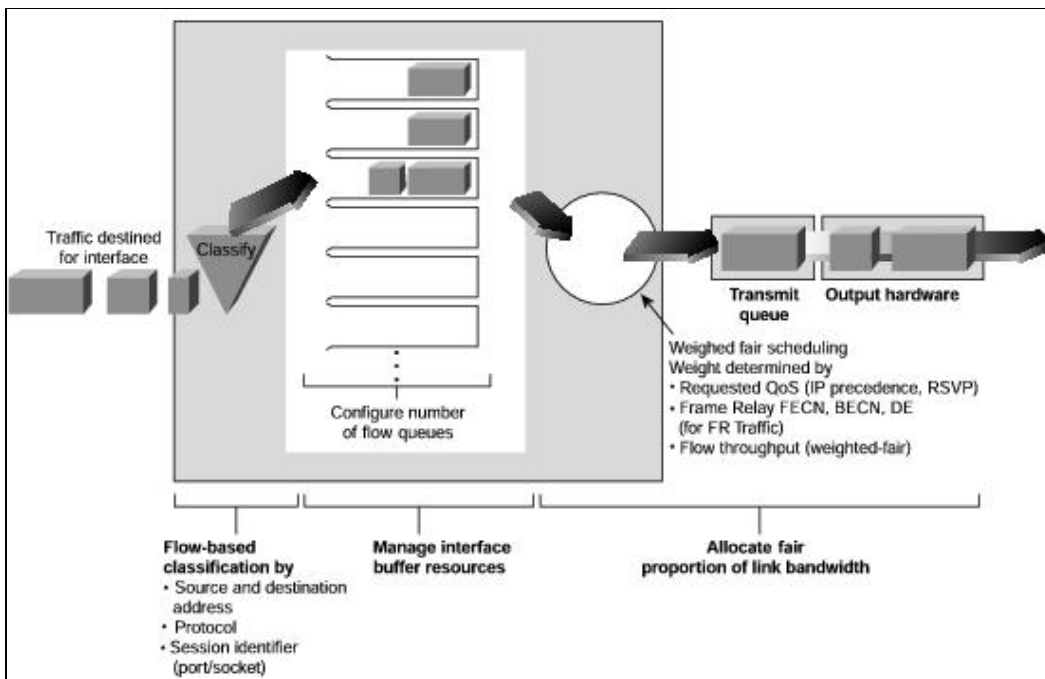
Traffic destined for interface

Classify

Configure number of flow queues

Transmit queue

Output hardware

Weighed fair scheduling
Weight determined by
• Requested QoS (IP precedence, RSVP)
• Frame Relay FECN, BECN, DE (for FR Traffic)
• Flow throughput (weighted-fair)

Flow-based classification by
• Source and destination address
• Protocol
• Session identifier (port/socket)

Manage interface buffer resources

Allocate fair proportion of link bandwidth